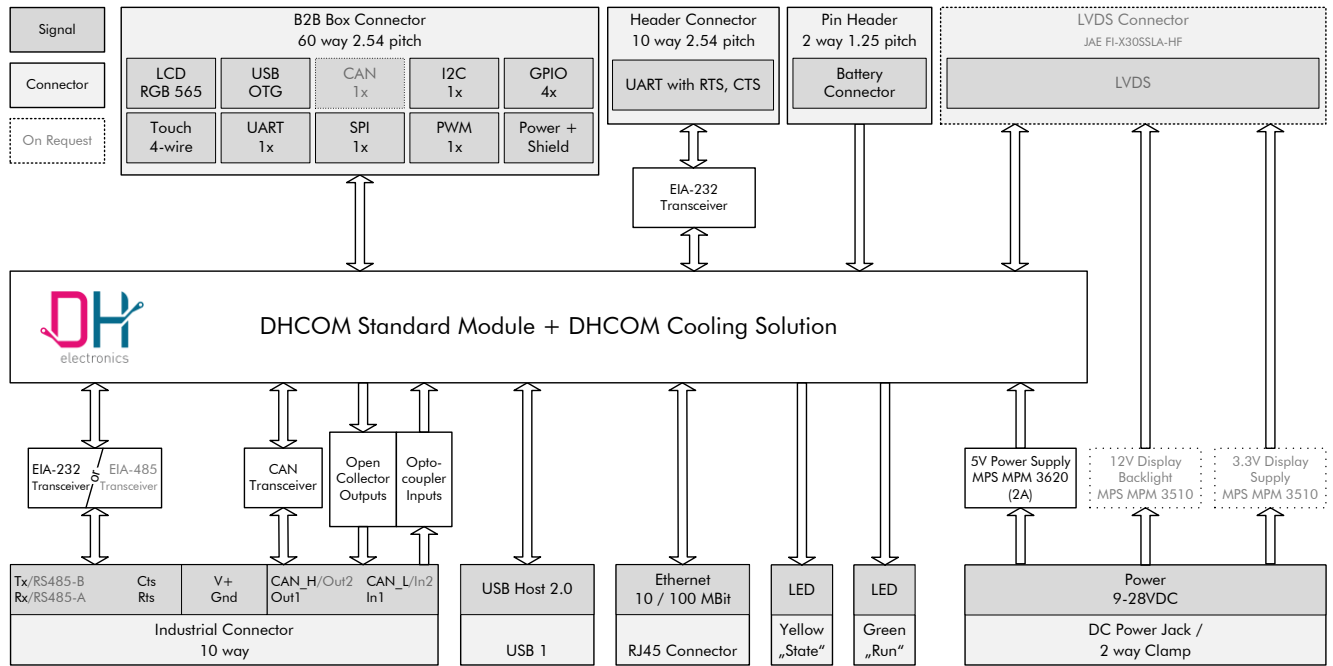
Signal

Connector

On Request

B2B Box Connector
60 way 2.54 pitch

| LCD RGB 565 | USB OTG | CAN 1x | I2C 1x | GPIO 4x |
|---|---|---|---|---|
| Touch 4-wire | UART 1x | SPI 1x | PWM 1x | Power + Shield |

Header Connector
10 way 2.54 pitch

UART with RTS, CTS

Pin Header
2 way 1.25 pitch

Battery Connector

LVDS Connector
JAE FI-X30SSLA-HF

LVDS

EIA-232
Transceiver

electronics

DHCOM Standard Module + DHCOM Cooling Solution

EIA-232 Transceiver or EIA-485 Transceiver

CAN Transceiver

Open Collector Outputs

Opto-coupler Inputs

5V Power Supply MPS MPM 3620 (2A)

12V Display Backlight MPS MPM 3510

3.3V Display Supply MPS MPM 3510

Tx/RS485-B Rx/RS485-A Cts Rts

V+ Gnd

CAN_H/Out2 Out1

CAN_L/In2 In1

Industrial Connector
10 way

USB Host 2.0

USB 1

Ethernet
10 / 100 MBit

RJ45 Connector

LED

Yellow
„State“

LED

Green
„Run“

Power
9-28VDC

DC Power Jack /
2 way Clamp